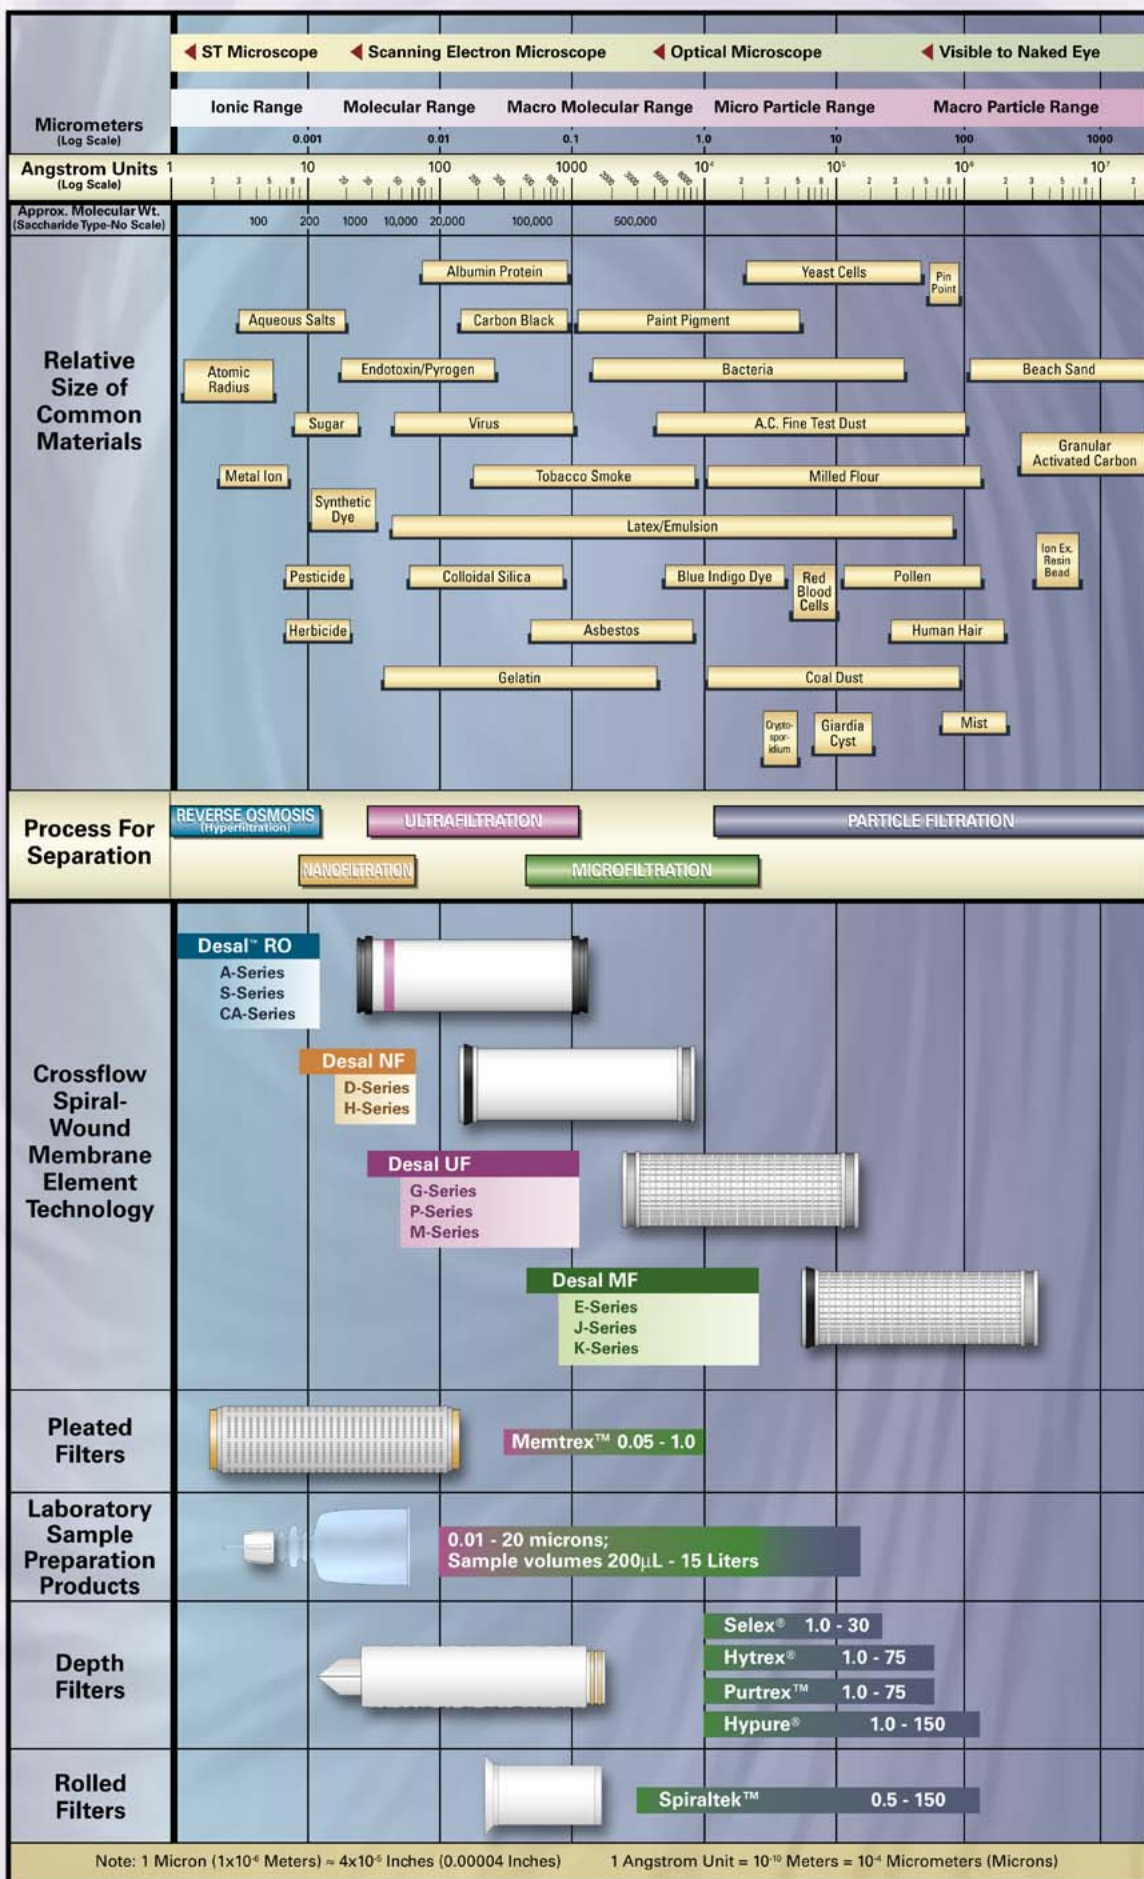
ST Microscope
Scanning Electron Microscope
Optical Microscope
Visible to Naked Eye

Micrometers (Log Scale)
Ionic Range
Molecular Range
Macro Molecular Range
Micro Particle Range
Macro Particle Range
0.001 0.01 0.1 1.0 10 100 1000

Angstrom Units (Log Scale)
1 10 100 1000 $10^4$ $10^5$ $10^6$ $10^7$

Approx. Molecular Wt. (Saccharide Type-No Scale)
100 200 1000 10,000 20,000 100,000 500,000

Relative Size of Common Materials
Albumin Protein
Yeast Cells
Pin Point
Aqueous Salts
Carbon Black
Paint Pigment
Atomic Radius
Endotoxin/Pyrogen
Bacteria
Beach Sand
Sugar
Virus
A.C. Fine Test Dust
Granular Activated Carbon
Metal Ion
Tobacco Smoke
Milled Flour
Synthetic Dye
Latex/Emulsion
Ion Ex. Resin Bead
Pesticide
Colloidal Silica
Blue Indigo Dye
Red Blood Cells
Pollen
Herbicide
Asbestos
Human Hair
Gelatin
Coal Dust
Crypto-spor-idium
Giardia Cyst
Mist

Process For Separation
REVERSE OSMOSIS (Hyperfiltration)
ULTRAFILTRATION
PARTICLE FILTRATION
NANOFILTRATION
MICROFILTRATION

Crossflow Spiral-Wound Membrane Element Technology
Desal™ RO
A-Series
S-Series
CA-Series
Desal NF
D-Series
H-Series
Desal UF
G-Series
P-Series
M-Series
Desal MF
E-Series
J-Series
K-Series

Pleated Filters
Memtrex™ 0.05 - 1.0

Laboratory Sample Preparation Products
0.01 - 20 microns;
Sample volumes 200µL - 15 Liters

Depth Filters
Selex® 1.0 - 30
Hytrex® 1.0 - 75
Purtrex™ 1.0 - 75
Hypure® 1.0 - 150

Rolled Filters
Spiraltek™ 0.5 - 150

Note: 1 Micron ($1x10^{-6}$ Meters) ≈ $4x10^{-5}$ Inches (0.00004 Inches)
1 Angstrom Unit = $10^{-10}$ Meters = $10^{-4}$ Micrometers (Microns)